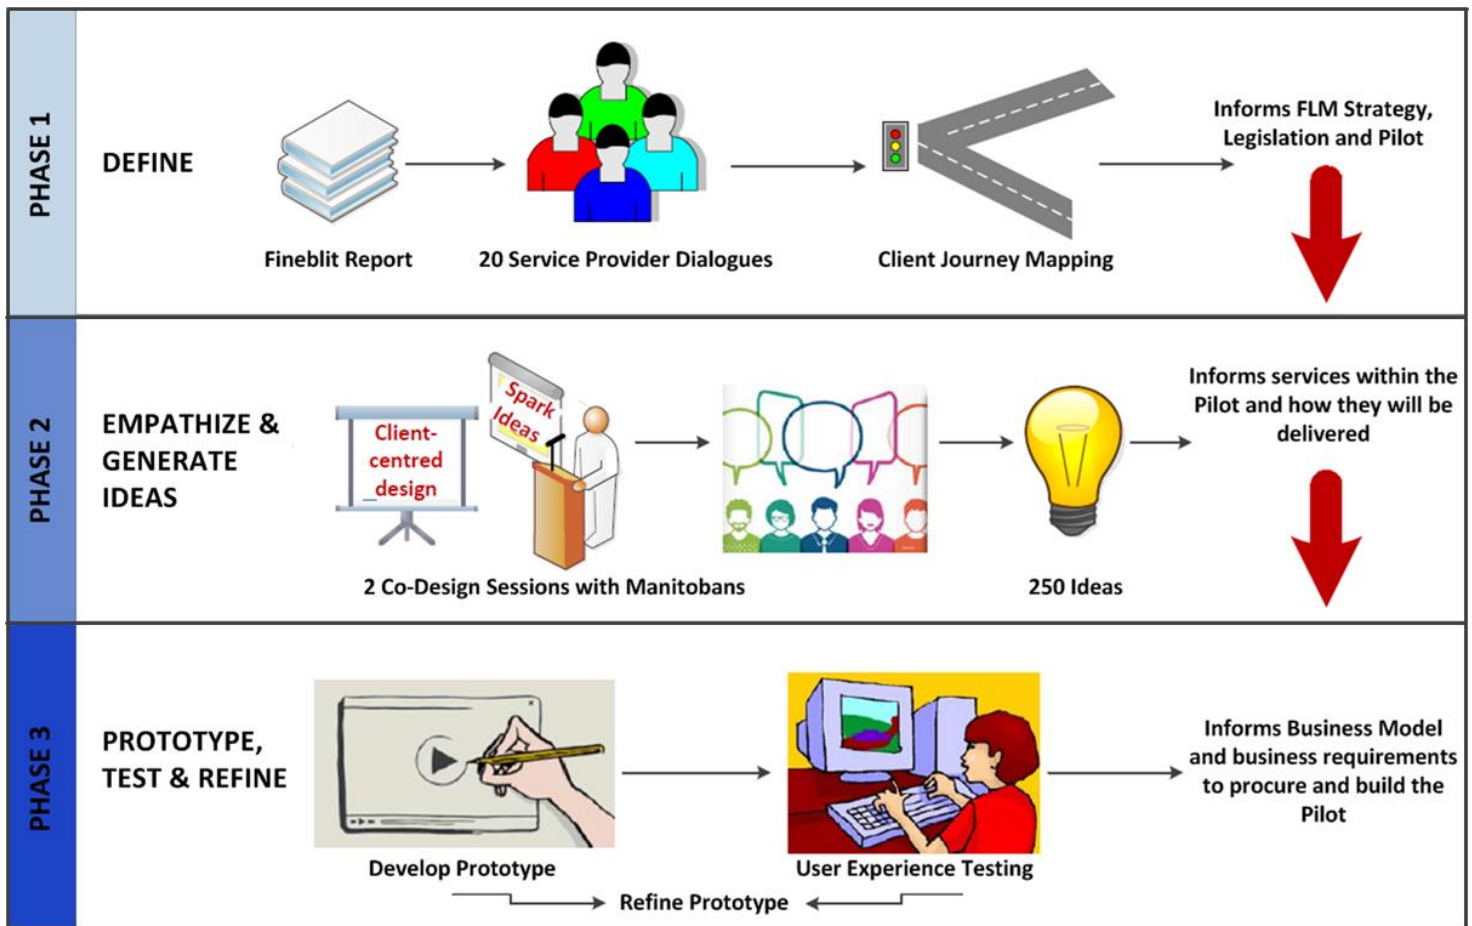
PHASE 1

DEFINE

Fineblit Report

20 Service Provider Dialogues

Client Journey Mapping

Informs FLM Strategy, Legislation and Pilot

PHASE 2

EMPATHIZE & GENERATE IDEAS

Client-centred design

Spark Ideas

2 Co-Design Sessions with Manitobans

250 Ideas

Informs services within the Pilot and how they will be delivered

PHASE 3

PROTOTYPE, TEST & REFINE

Develop Prototype

User Experience Testing

Refine Prototype

Informs Business Model and business requirements to procure and build the Pilot